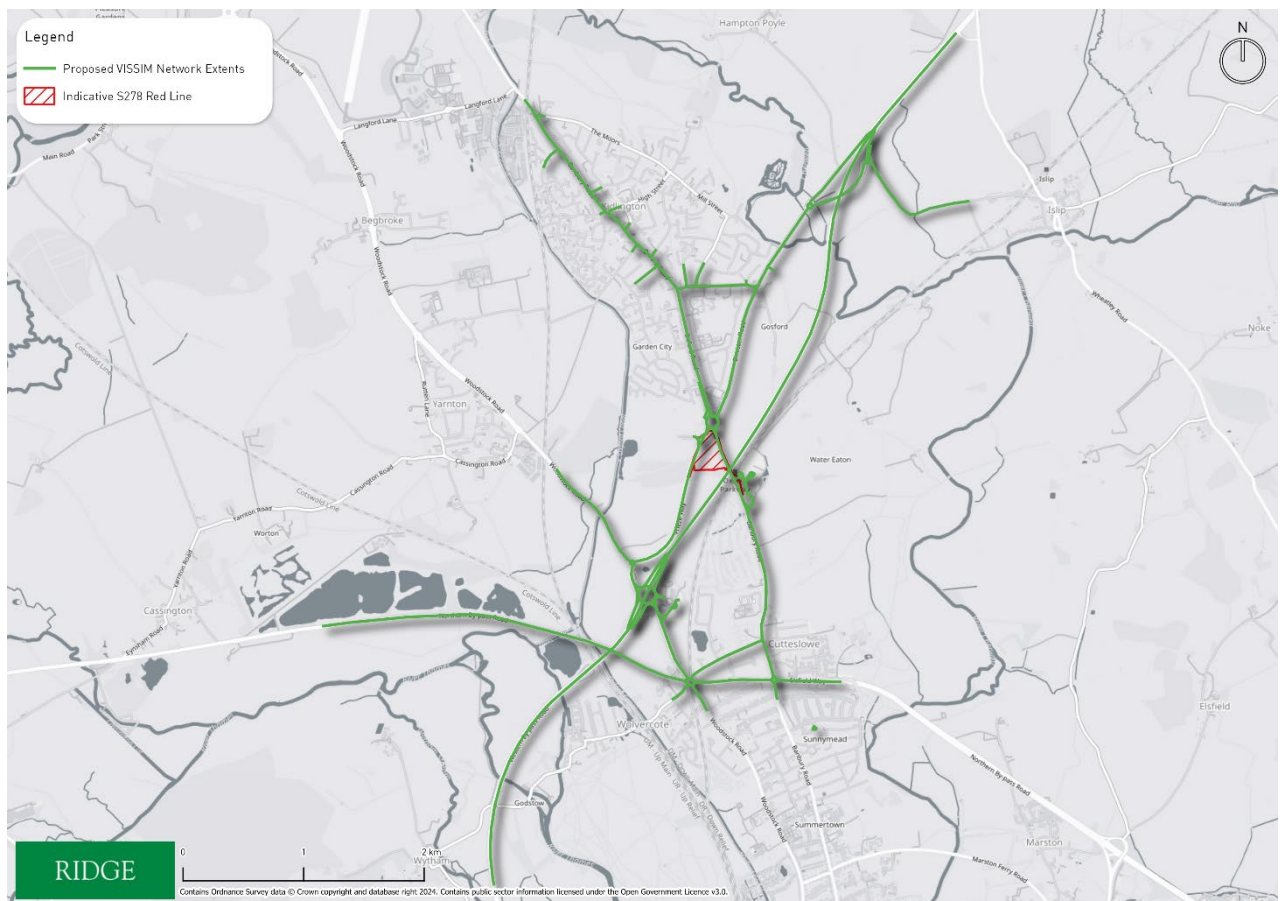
Legend
Proposed VISSIM Network Extents
Indicative S278 Red Line

N

Hampton Poyle
Langford Lane
Langford Lane
Main Road
Park Street
Woodstock Road
Begbroke
Woodstock Road
The Moors
High Street
Mill Street
Kidlington
Islip
Islip
Wheatley Road
Noke
Gosford
Garden City
Cotswold Line
Rutten Lane
Yarnton
Woodstock Road
Cassington Road
Cassington Road
Water Eaton
Yarnton Road
Yarnton Road
Worton
Cotswold Line
Cassington
Eynsham Road
Cotswold Line
Cutteslowe
Wolvercote
Woodstock Road
Banbury Road
Sunnymead
Elsfield
Northern By-pass Road
Godstow
Woodstock Road
Summertown
Marston
Marston Ferry Road
Wytham

RIDGE
0
1
2 km
Contains Ordnance Survey data © Crown copyright and database right 2024. Contains public sector information licensed under the Open Government Licence v3.0.